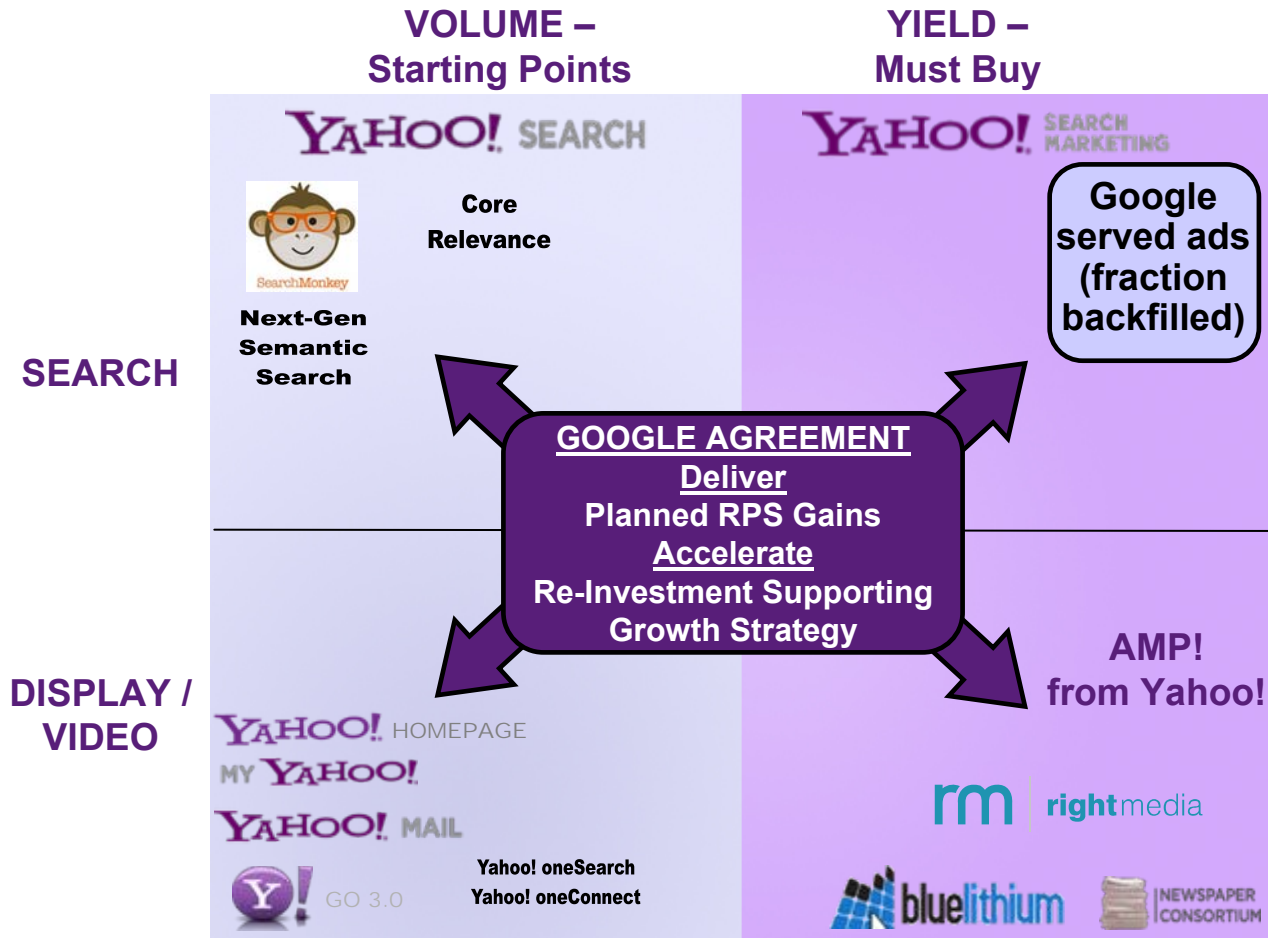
VOLUME –
Starting Points

YIELD –
Must Buy

YAHOO! SEARCH

YAHOO! SEARCH MARKETING

SearchMonkey

Core Relevance

Next-Gen Semantic Search

Google served ads (fraction backfilled)

SEARCH

GOOGLE AGREEMENT
Deliver
Planned RPS Gains
Accelerate
Re-Investment Supporting Growth Strategy

DISPLAY / VIDEO

AMP! from Yahoo!

YAHOO! HOMEPAGE

MY YAHOO!

YAHOO! MAIL

Y! GO 3.0

Yahoo! oneSearch
Yahoo! oneConnect

rm | rightmedia

bluelithium

NEWSPAPER CONSORTIUM